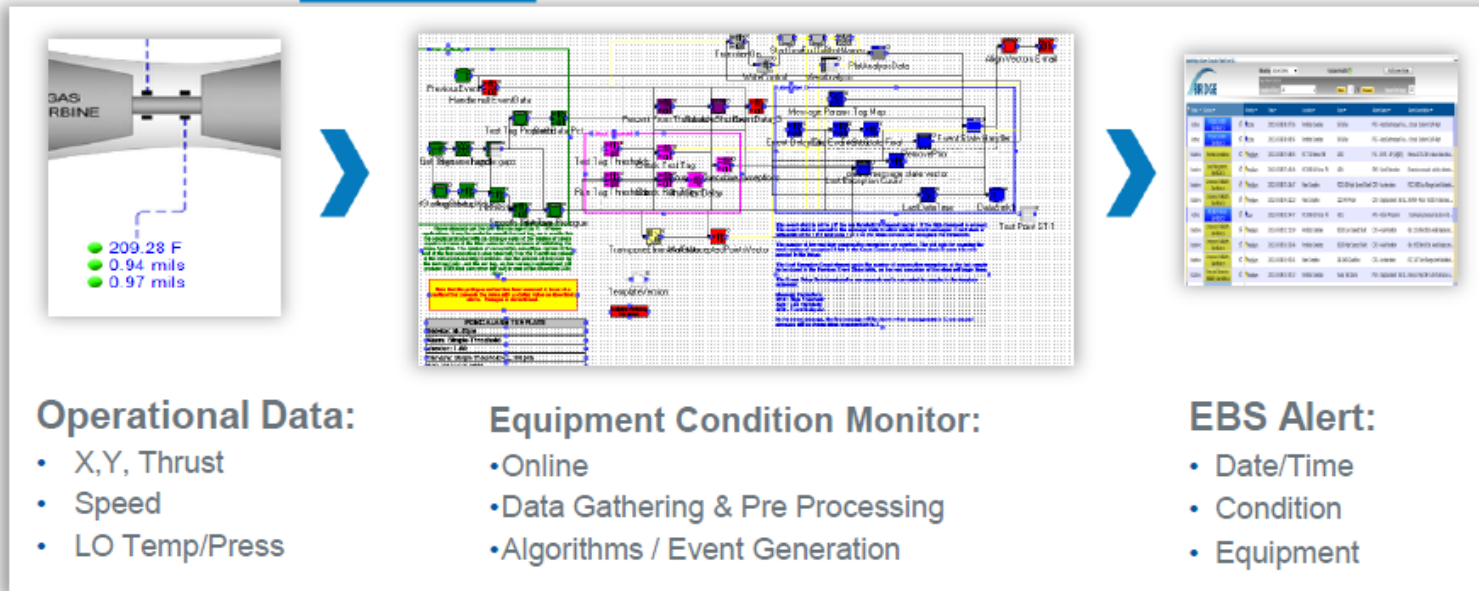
GAS
RBINE

209.28 F
0.94 mils
0.97 mils

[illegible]

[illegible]

Operational Data:
- X,Y, Thrust
- Speed
- LO Temp/Press

Equipment Condition Monitor:
•Online
•Data Gathering & Pre Processing
•Algorithms / Event Generation

EBS Alert:
- Date/Time
- Condition
- Equipment